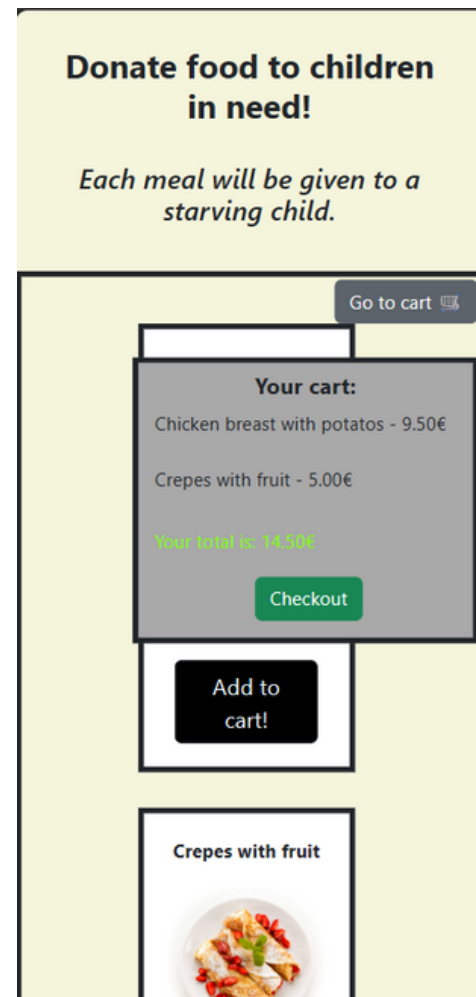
Donate food to children in need!

*Each meal will be given to a starving child.*

Go to cart

Your cart:

Chicken breast with potatos - 9.50€

Crepes with fruit - 5.00€

Your total is: 14.50€

Checkout

Add to cart!

Crepes with fruit